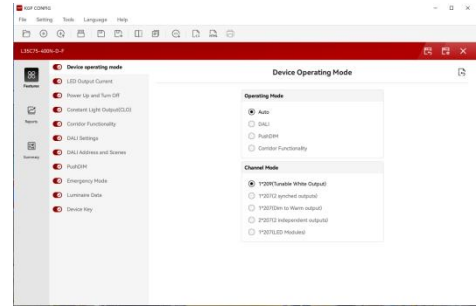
EGF CONFIG

File Setting Tools Language Help

L35C75-480N-D-F

Features

Reports

Summary

Device operating mode

LED Output Current

Power Up and Turn Off

Constant Light Output(CLO)

Corridor Functionality

DALI Settings

DALI Address and Scenes

PushDIM

Emergency Mode

Luminaire Data

Device Key

Device Operating Mode

Operating Mode

Auto

DALI

PushDIM

Corridor Functionality

Channel Mode

1*20ff(Tunable White Output)

1*20T(2 synched outputs)

1*20T(Dim to Warm output)

2*20T(2 independent outputs)

1*20T(LED Modules)